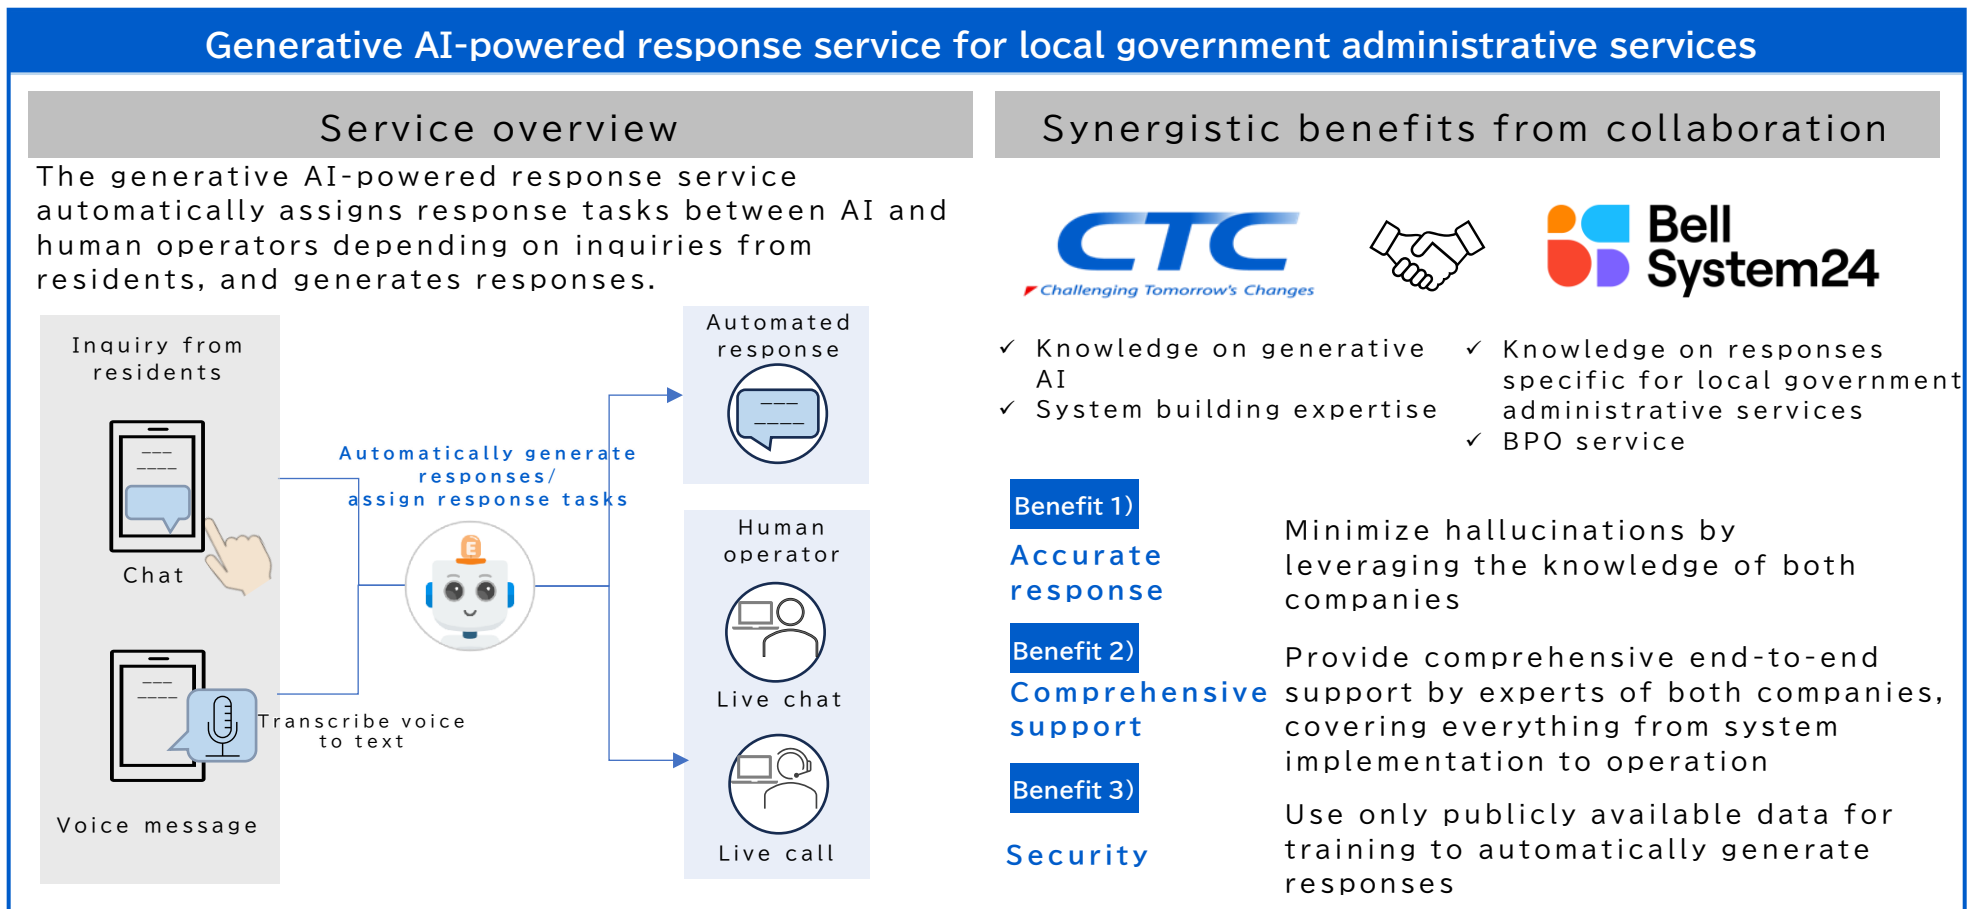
Generative AI-powered response service for local government administrative services

Service overview

The generative AI-powered response service automatically assigns response tasks between AI and human operators depending on inquiries from residents, and generates responses.

Inquiry from residents

Chat

Voice message

Automatically generate responses/ assign response tasks

Transcribe voice to text

Automated response

Human operator

Live chat

Live call

Synergistic benefits from collaboration

CTC
Challenging Tomorrow's Changes

Bell System24

✓ Knowledge on generative AI
✓ System building expertise

✓ Knowledge on responses specific for local government administrative services
✓ BPO service

Benefit 1)
Accurate response

Minimize hallucinations by leveraging the knowledge of both companies

Benefit 2)
Comprehensive support

Provide comprehensive end-to-end support by experts of both companies, covering everything from system implementation to operation

Benefit 3)
Security

Use only publicly available data for training to automatically generate responses